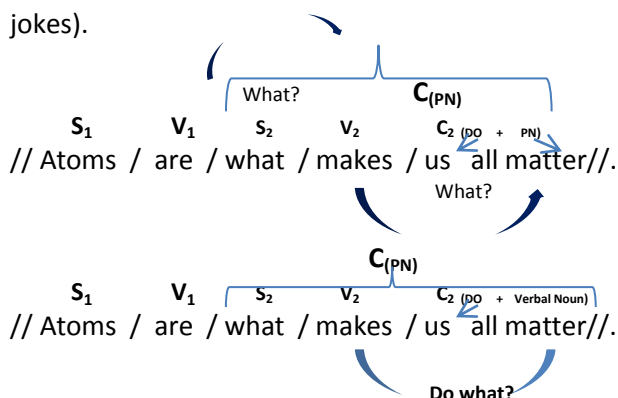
jokes).

What? $C_{(PN)}$

$S_1$ $V_1$ $S_2$ $V_2$ $C_{2\ (DO\ +\ PN)}$

// Atoms / are / what / makes / us all matter//.

What?

$C_{(PN)}$

$S_1$ $V_1$ $S_2$ $V_2$ $C_{2\ (DO\ +\ Verbal\ Noun)}$

// Atoms / are / what / makes / us all matter//.

Do what?